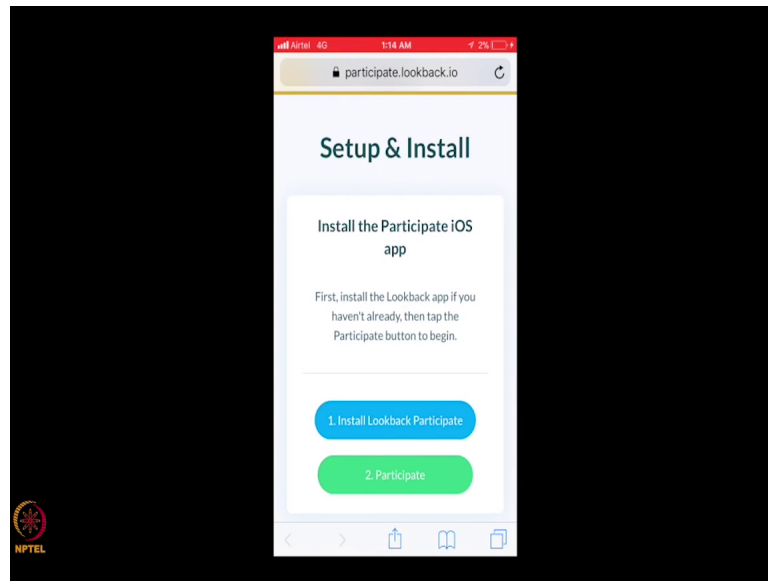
Airtel 4G 1:14 AM 2%

participate.lookback.io

Setup & Install

Install the Participate iOS app

First, install the Lookback app if you haven't already, then tap the Participate button to begin.

1. Install Lookback Participate

2. Participate

NPTEL